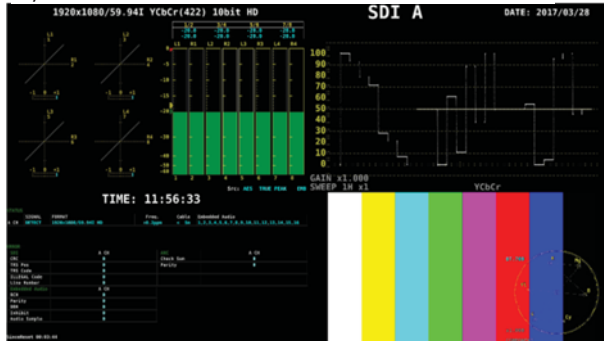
1920x1080/59.94I YCbCr(422) 10bit HD

SDI A

DATE: 2017/03/28

L1 R1 L2 R2 L3 R3 L4 R4

100
90
80
70
60
50
40
30
20
10
0

GAIN x1.000
SWEEP 1H x1

TIME: 11:56:33

YCbCr

SIGNAL FORMAT

Freq. Cable Embedded Audio

CRC
TRS Pos
TRS Code
Line Number

Check Sum
Parity

Parity
DBN
Audio Sample